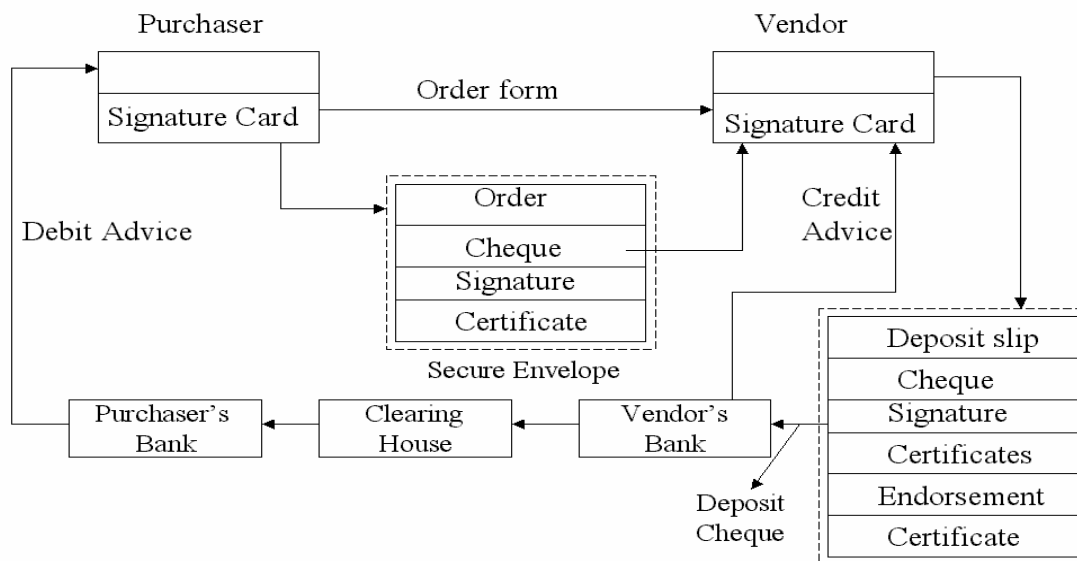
Purchaser

Signature Card

Order form

Vendor

Signature Card

Order

Cheque

Signature

Certificate

Secure Envelope

Debit Advice

Credit Advice

Deposit slip

Cheque

Signature

Certificates

Endorsement

Certificate

Purchaser's Bank

Clearing House

Vendor's Bank

Deposit Cheque